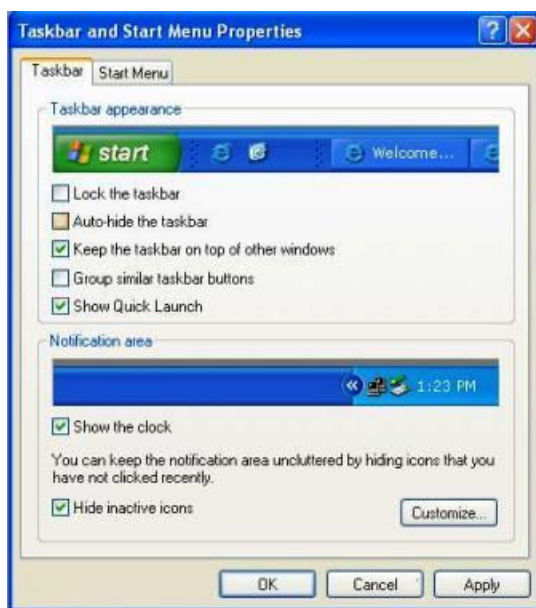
Taskbar and Start Menu Properties

Taskbar | Start Menu

Taskbar appearance

start

Welcome...

Lock the taskbar

Auto-hide the taskbar

Keep the taskbar on top of other windows

Group similar taskbar buttons

Show Quick Launch

Notification area

1:23 PM

Show the clock

You can keep the notification area uncluttered by hiding icons that you have not clicked recently.

Hide inactive icons

Customize...

OK | Cancel | Apply